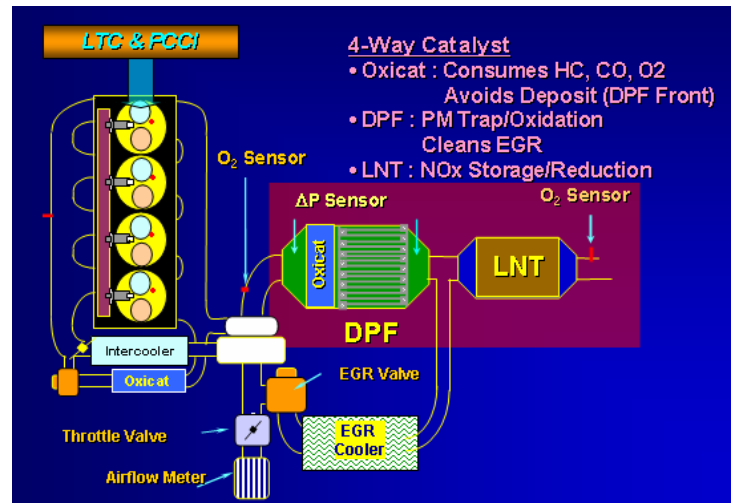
LTC & PCCI

4-Way Catalyst
• Oxicat : Consumes HC, CO, O2
Avoids Deposit (DPF Front)
• DPF : PM Trap/Oxidation
Cleans EGR
• LNT : NOx Storage/Reduction

$O_2$ Sensor

$\Delta$P Sensor

$O_2$ Sensor

Oxicat

LNT

DPF

Intercooler

Oxicat

EGR Valve

Throttle Valve

EGR Cooler

Airflow Meter